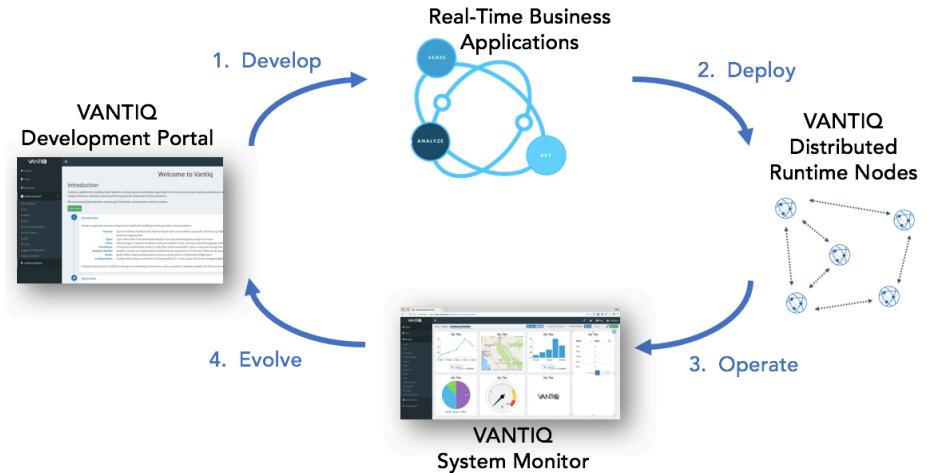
Real-Time Business Applications

1. Develop

2. Deploy

VANTIQ Development Portal

SENSE

ANALYZE

ACT

VANTIQ Distributed Runtime Nodes

Welcome to Vantiq

Introduction

4. Evolve

3. Operate

VANTIQ System Monitor